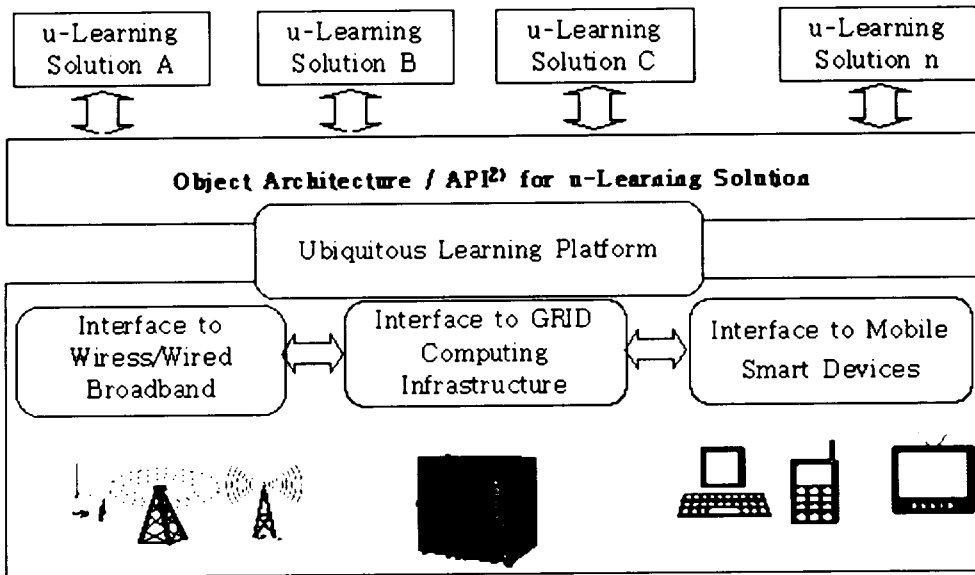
u-Learning Solution A

u-Learning Solution B

u-Learning Solution C

u-Learning Solution n

Object Architecture / API$^{2)}$ for u-Learning Solution

Ubiquitous Learning Platform

Interface to Wiress/Wired Broadband

Interface to GRID Computing Infrastructure

Interface to Mobile Smart Devices